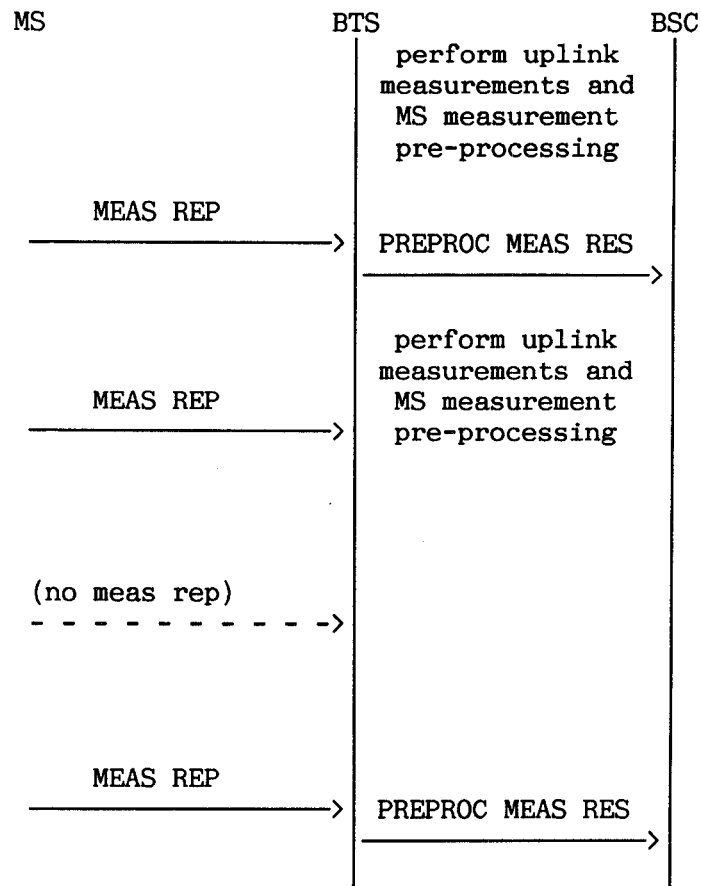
MS

BTS

BSC

perform uplink measurements and MS measurement pre-processing

MEAS REP

PREPROC MEAS RES

perform uplink measurements and MS measurement pre-processing

MEAS REP

(no meas rep)

MEAS REP

PREPROC MEAS RES